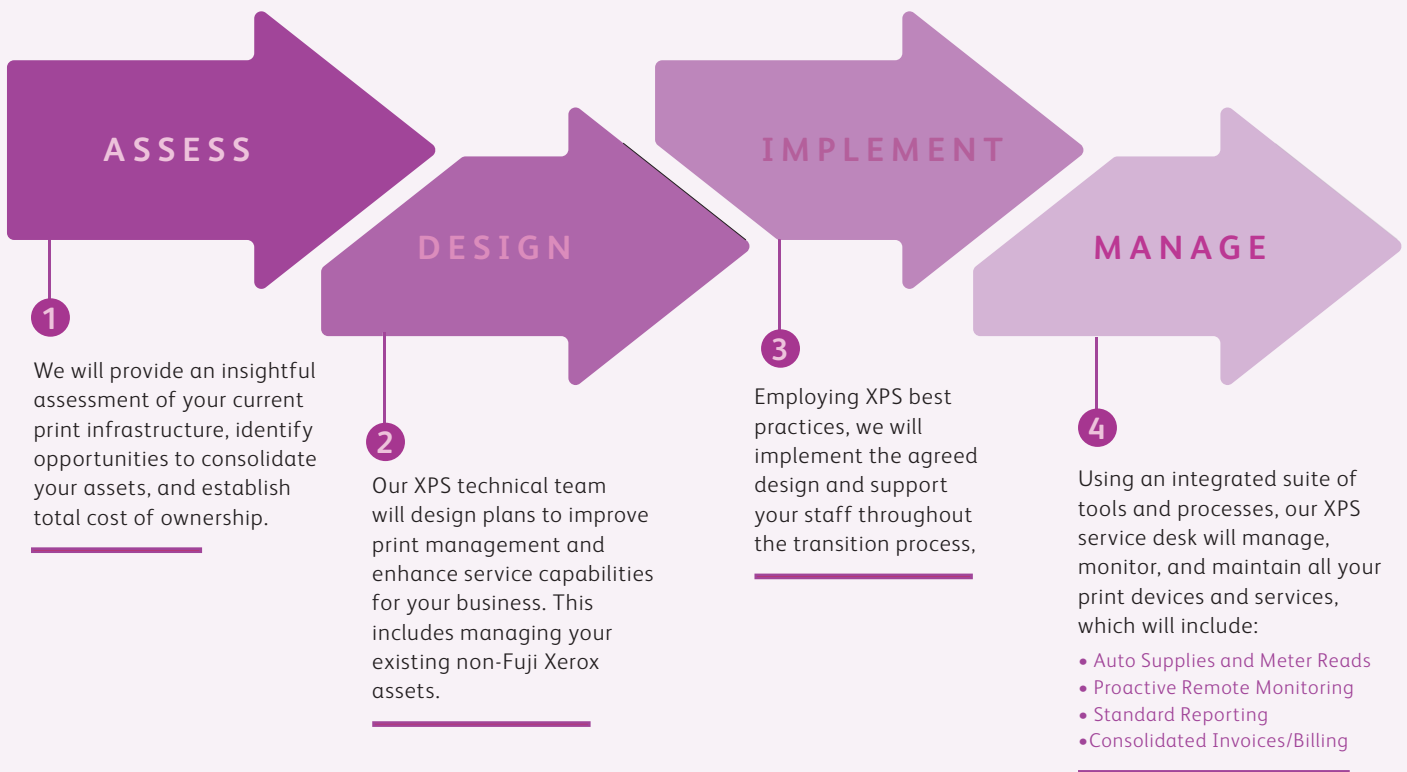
ASSESS

1

We will provide an insightful assessment of your current print infrastructure, identify opportunities to consolidate your assets, and establish total cost of ownership.

DESIGN

2

Our XPS technical team will design plans to improve print management and enhance service capabilities for your business. This includes managing your existing non-Fuji Xerox assets.

IMPLEMENT

3

Employing XPS best practices, we will implement the agreed design and support your staff throughout the transition process,

MANAGE

4

Using an integrated suite of tools and processes, our XPS service desk will manage, monitor, and maintain all your print devices and services, which will include:

• Auto Supplies and Meter Reads
• Proactive Remote Monitoring
• Standard Reporting
•Consolidated Invoices/Billing